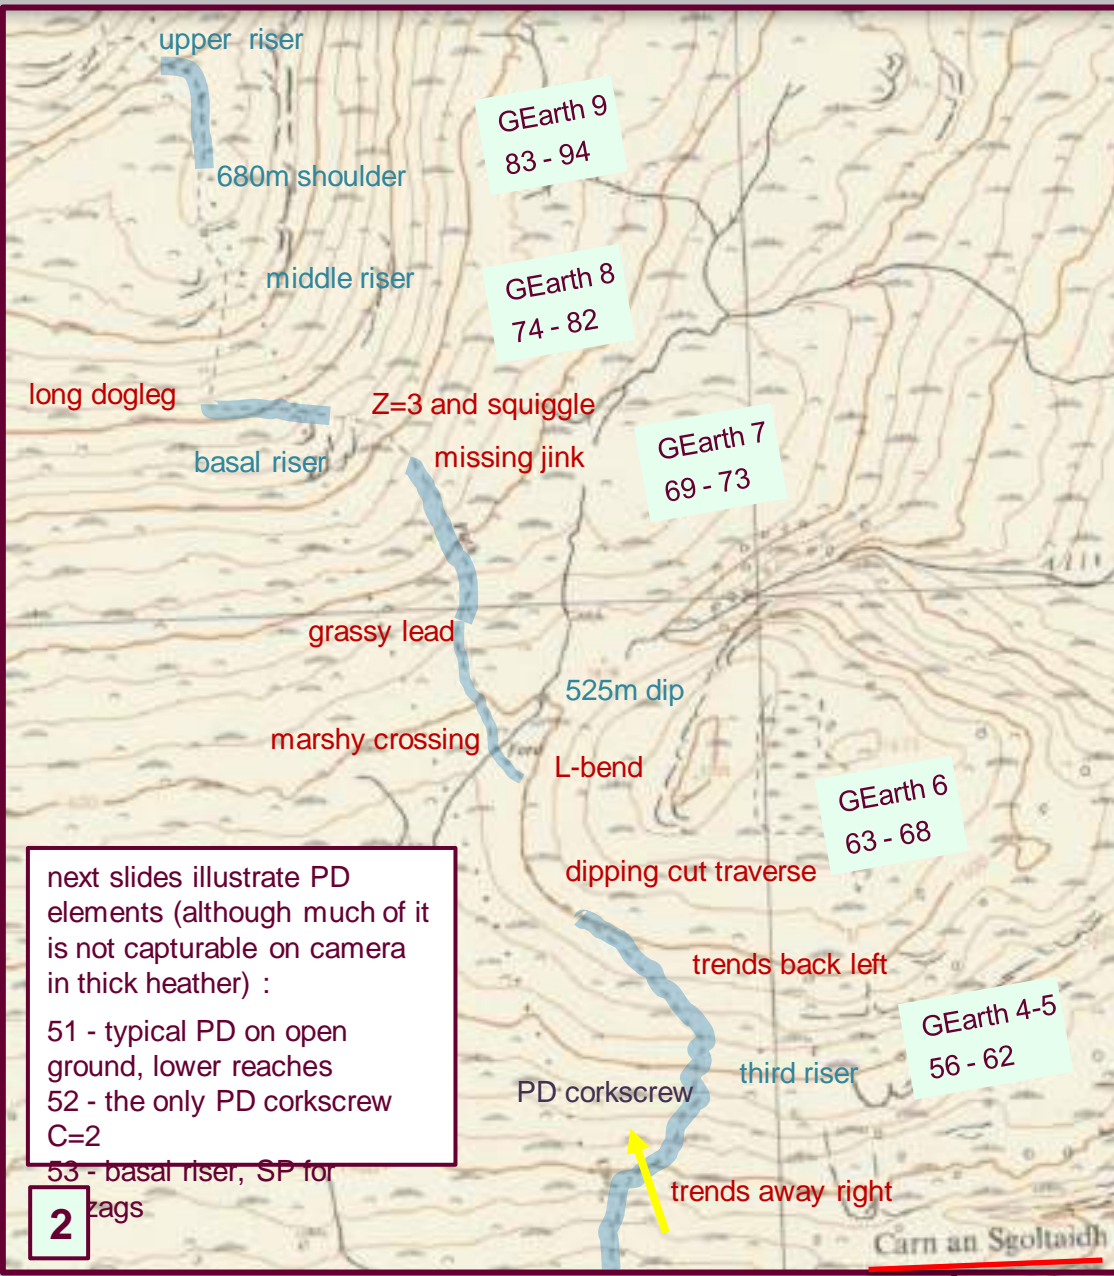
upper riser

GEarth 9
83 - 94

680m shoulder

middle riser

GEarth 8
74 - 82

long dogleg

Z=3 and squiggle

basal riser

missing jink

GEarth 7
69 - 73

grassy lead

525m dip

marshy crossing

L-bend

GEarth 6
63 - 68

next slides illustrate PD elements (although much of it is not capturable on camera in thick heather) :

51 - typical PD on open ground, lower reaches
52 - the only PD corkscrew C=2
53 - basal riser, SP for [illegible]zags

dipping cut traverse

trends back left

GEarth 4-5
56 - 62

third riser

PD corkscrew

trends away right

2

Carn an Sgoltaidh